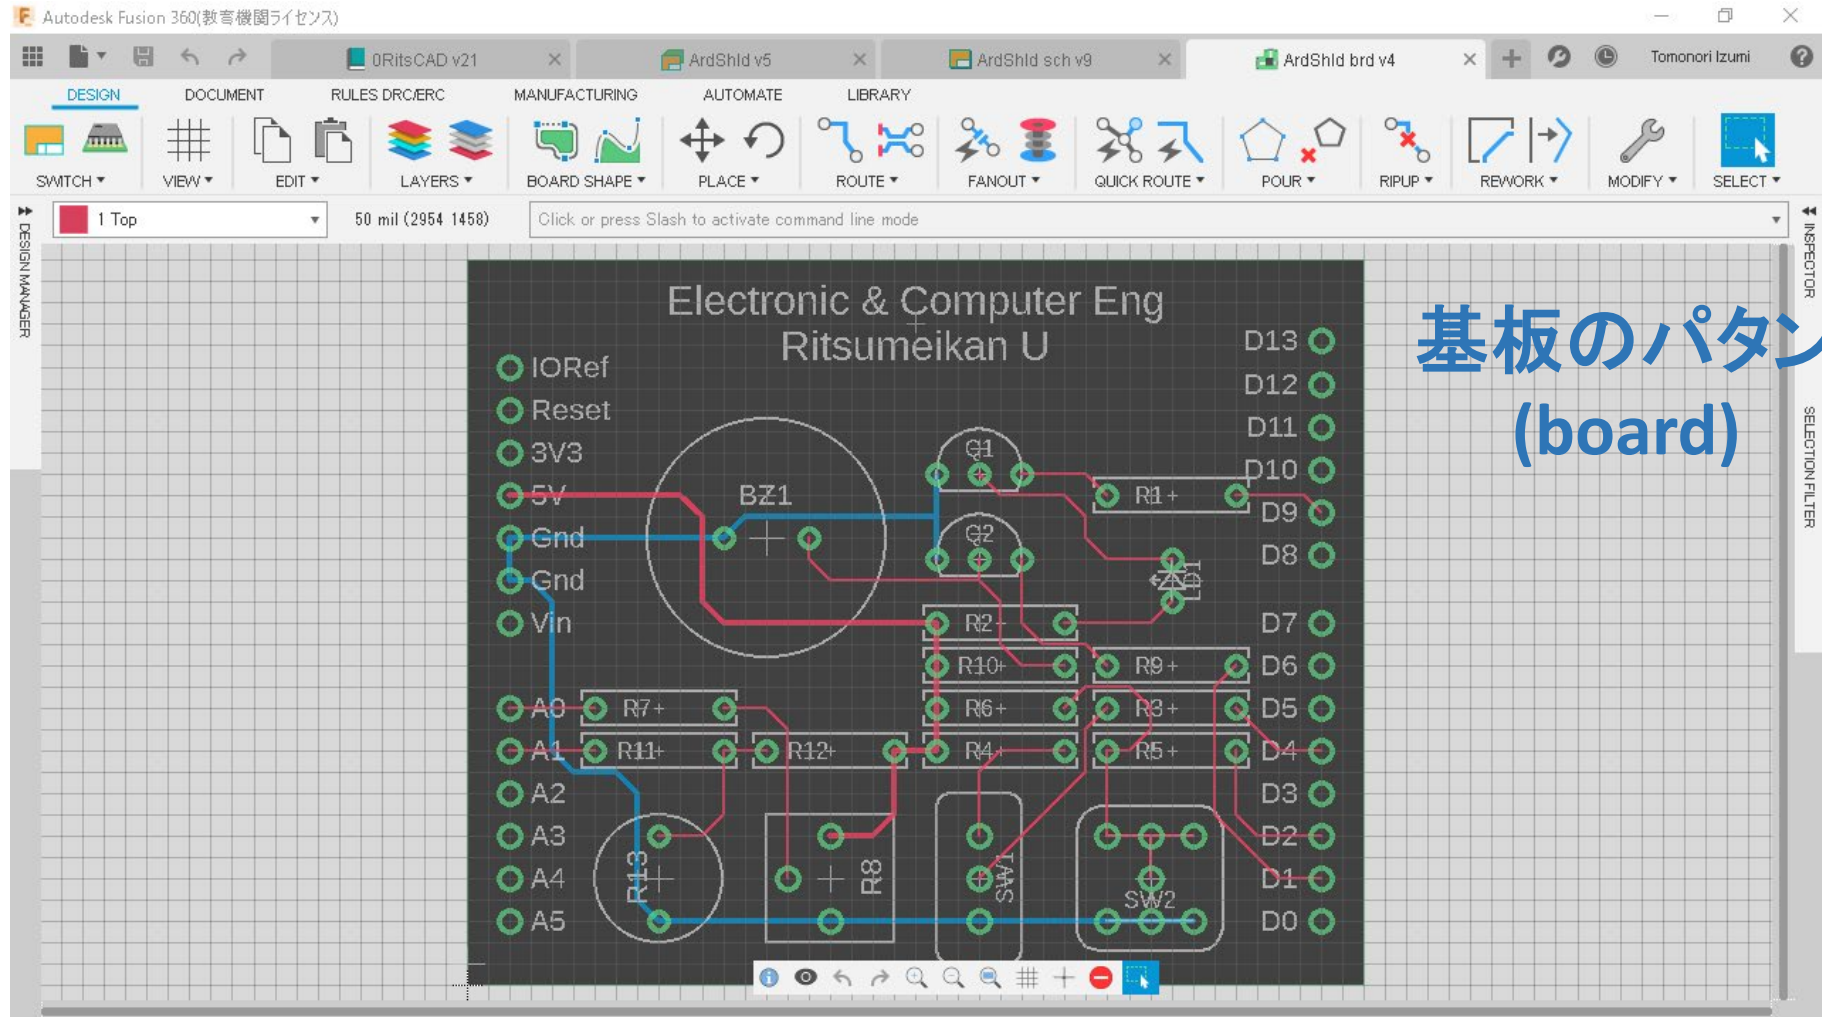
Autodesk Fusion 360(教育機関ライセンス)

0RitsCAD v21
ArdShld v5
ArdShld sch v9
ArdShld brd v4
Tomonori Izumi

DESIGN DOCUMENT RULES DRC/ERC MANUFACTURING AUTOMATE LIBRARY

SWITCH ▾ VIEW ▾ EDIT ▾ LAYERS ▾ BOARD SHAPE ▾ PLACE ▾ ROUTE ▾ FANOUT ▾ QUICK ROUTE ▾ POUR ▾ RIPUP ▾ REWORK ▾ MODIFY ▾ SELECT ▾

DESIGN MANAGER
1 Top
50 mil (2954 1458)
Click or press Slash to activate command line mode
INSPECTOR
SELECTION FILTER

Electronic & Computer Eng
Ritsumeikan U

IORef
Reset
3V3
5V
Gnd
Gnd
Vin
A0
A1
A2
A3
A4
A5

D13
D12
D11
D10
D9
D8
D7
D6
D5
D4
D3
D2
D1
D0

BZ1
Q1
Q2
R1+
D1
R2+
R10+
R9+
R7+
R6+
R3+
R11+
R12+
R4+
R5+
R13
R8
SW1
SW2

基板のパタン
(board)